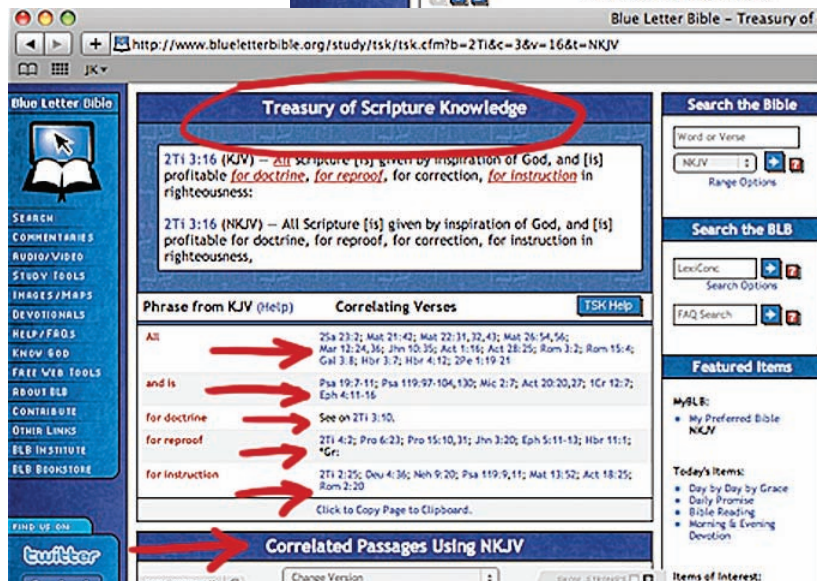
Blue Letter Bible – Treasury of

http://www.blueletterbible.org/study/tsk/tsk.cfm?b=2Ti&c=3&v=16&t=NKJV

JK

Blue Letter Bible

SEARCH
COMMENTARIES
AUDIO/VIDEO
STUDY TOOLS
IMAGES/MAPS
DEVOTIONALS
HELP/FAQS
KNOW GOD
FREE WEB TOOLS
ABOUT BLB
CONTRIBUTE
OTHER LINKS
BLB INSTITUTE
BLB BOOKSTORE

FIND US ON
twitter

Treasury of Scripture Knowledge

2Ti 3:16 (KJV) — All scripture [is] given by inspiration of God, and [is] profitable for doctrine, for reproof, for correction, for instruction in righteousness:

2Ti 3:16 (NKJV) — All Scripture [is] given by inspiration of God, and [is] profitable for doctrine, for reproof, for correction, for instruction in righteousness,

Phrase from KJV (Help) Correlating Verses TSK Help

| | |
|---|---|
| All | 2Sa 23:2; Mat 21:42; Mat 22:31,32,43; Mat 26:54,56; Mar 12:24,36; Jhn 10:35; Act 1:16; Act 28:25; Rom 3:2; Rom 15:4; Gal 3:8; Hbr 3:7; Hbr 4:12; 2Pe 1:19-21 |
| and is | Psa 19:7-11; Psa 119:97-104,130; Mic 2:7; Act 20:20,27; 1Cr 12:7; Eph 4:11-16 |
| for doctrine | See on 2Ti 3:10. |
| for reproof | 2Ti 4:2; Pro 6:23; Pro 15:10,31; Jhn 3:20; Eph 5:11-13; Hbr 11:1; *Gr: |
| for instruction | 2Ti 2:25; Deu 4:36; Neh 9:20; Psa 119:9,11; Mat 13:52; Act 18:25; Rom 2:20 |

Click to Copy Page to Clipboard.

Correlated Passages Using NKJV

Change Version

Search the Bible
Word or Verse
NKJV
Range Options

Search the BLB
LexiConc
Search Options
FAQ Search

Featured Items
MyBLB:
• My Preferred Bible NKJV

Today's Items:
• Day by Day by Grace
• Daily Promise
• Bible Reading
• Morning & Evening Devotion

Items of Interest: